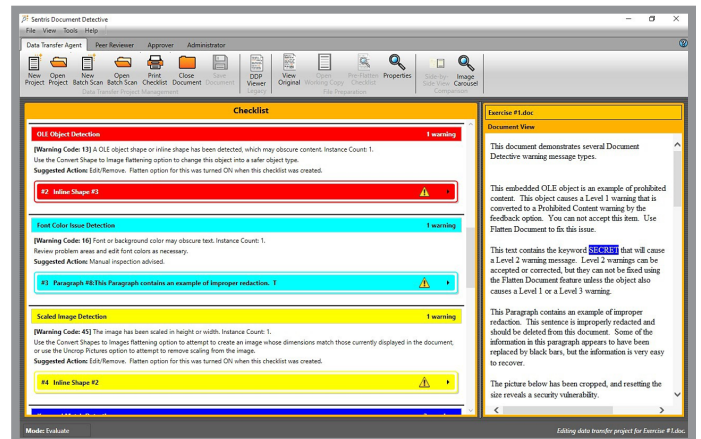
Sentris Document Detective

File View Tools Help

Data Transfer Agent Peer Reviewer Approver Administrator

New Project Open Project New Batch Scan Open Batch Scan Print Checklist Close Document Save Document
Data Transfer Project Management

DDP Viewer
Legacy

View Original Open Working Copy Pre-Flatten Checklist Properties
File Preparation

Side-by-Side View Image Carousel
Comparison

Checklist

OLE Object Detection 1 warning

[Warning Code: 13] A OLE object shape or inline shape has been detected, which may obscure content. Instance Count: 1.
Use the Convert Shape to Image flattening option to change this object into a safer object type.
Suggested Action: Edit/Remove. Flatten option for this was turned ON when this checklist was created.

#2 Inline Shape #3

Font Color Issue Detection 1 warning

[Warning Code: 16] Font or background color may obscure text. Instance Count: 1.
Review problem areas and edit font colors as necessary.
Suggested Action: Manual inspection advised.

#3 Paragraph #8:This Paragraph contains an example of improper redaction. T

Scaled Image Detection 1 warning

[Warning Code: 45] The image has been scaled in height or width. Instance Count: 1.
Use the Convert Shapes to Images flattening option to attempt to create an image whose dimensions match those currently displayed in the document, or use the Uncrop Pictures option to attempt to remove scaling from the image.
Suggested Action: Edit/Remove. Flatten option for this was turned ON when this checklist was created.

#4 Inline Shape #2

Exercise #1.doc

Document View

This document demonstrates several Document Detective warning message types.

This embedded OLE object is an example of prohibited content. This object causes a Level 1 warning that is converted to a Prohibited Content warning by the feedback option. You can not accept this item. Use Flatten Document to fix this issue.

This text contains the keyword SECRET that will cause a Level 2 warning message. Level 2 warnings can be accepted or corrected, but they can not be fixed using the Flatten Document feature unless the object also causes a Level 1 or a Level 3 warning.

This Paragraph contains an example of improper redaction. This sentence is improperly redacted and should be deleted from this document. Some of the information in this paragraph appears to have been replaced by black bars, but the information is very easy to recover.

The picture below has been cropped, and resetting the size reveals a security vulnerability.

Mode: Evaluate

Editing data transfer project for Exercise #1.doc.